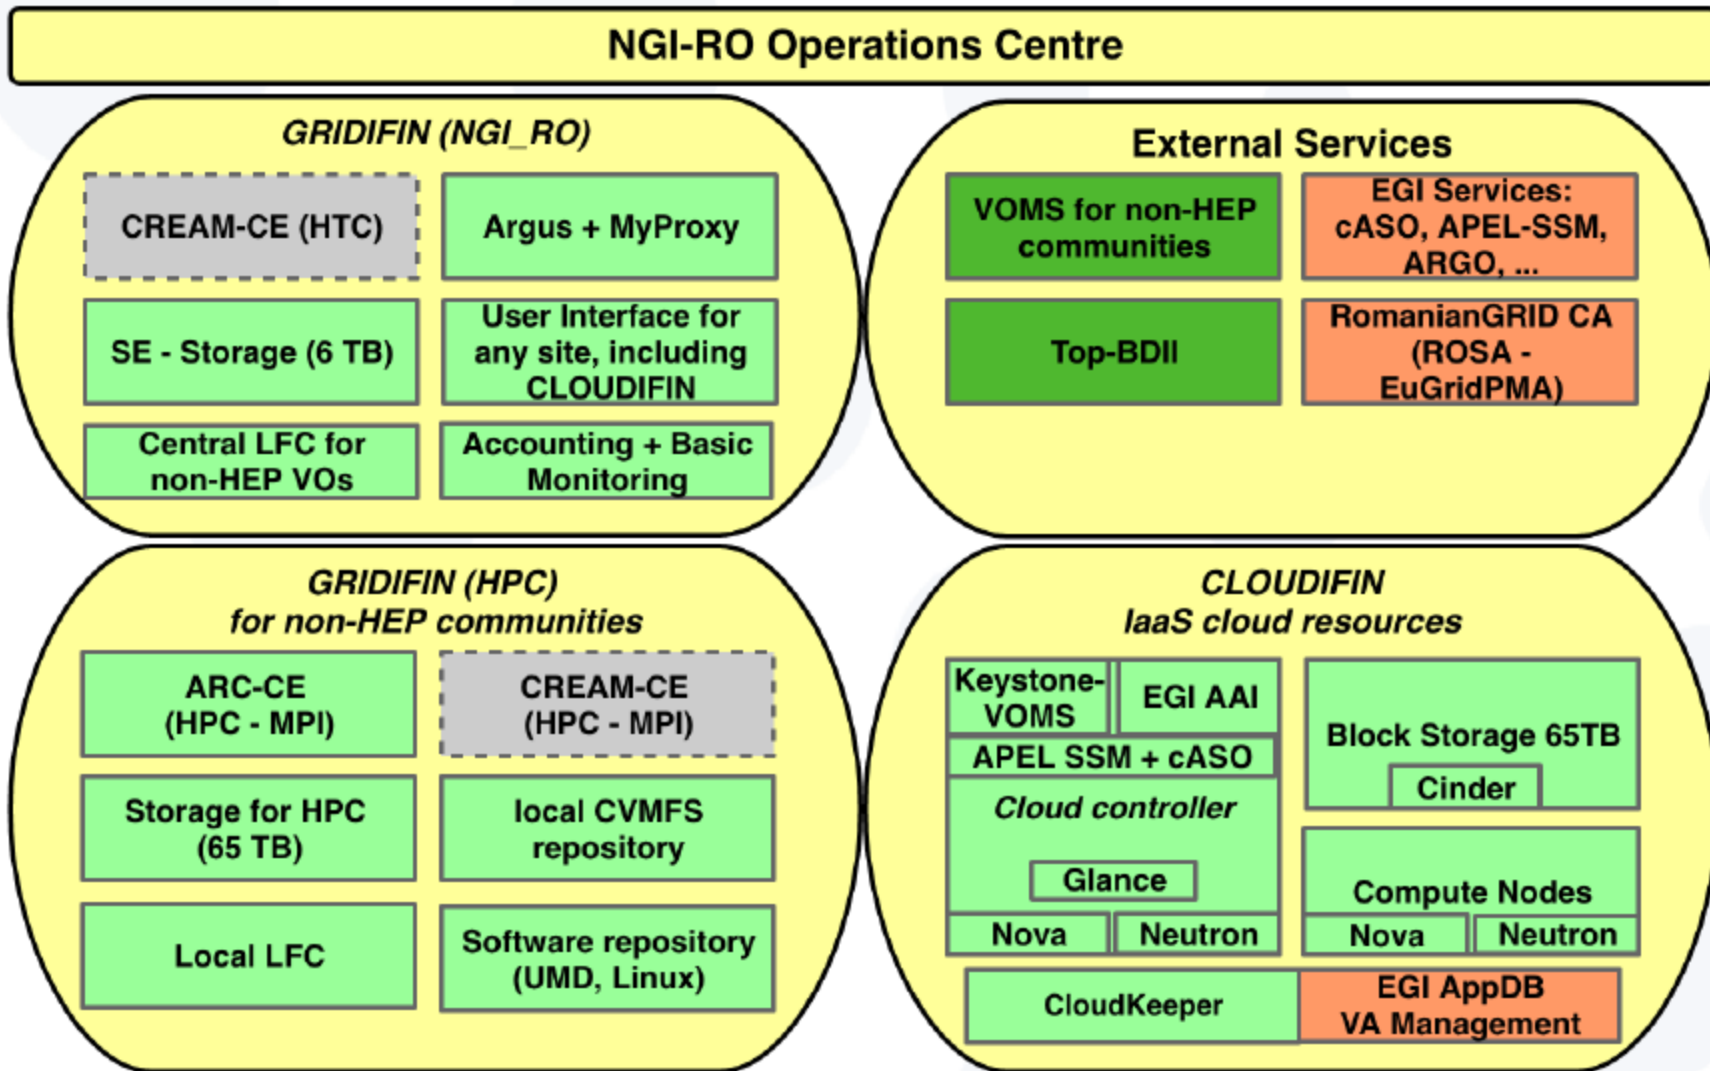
NGI-RO Operations Centre

GRIDIFIN (NGI_RO)

CREAM-CE (HTC)

Argus + MyProxy

SE - Storage (6 TB)

User Interface for any site, including CLOUDIFIN

Central LFC for non-HEP VOs

Accounting + Basic Monitoring

External Services

VOMS for non-HEP communities

EGI Services: cASO, APEL-SSM, ARGO, ...

Top-BDII

RomanianGRID CA (ROSA - EuGridPMA)

GRIDIFIN (HPC)
for non-HEP communities

ARC-CE (HPC - MPI)

CREAM-CE (HPC - MPI)

Storage for HPC (65 TB)

local CVMFS repository

Local LFC

Software repository (UMD, Linux)

CLOUDIFIN
IaaS cloud resources

Keystone-VOMS

EGI AAI

APEL SSM + cASO

Cloud controller

Glance

Nova

Neutron

Block Storage 65TB

Cinder

Compute Nodes

Nova

Neutron

CloudKeeper

EGI AppDB VA Management